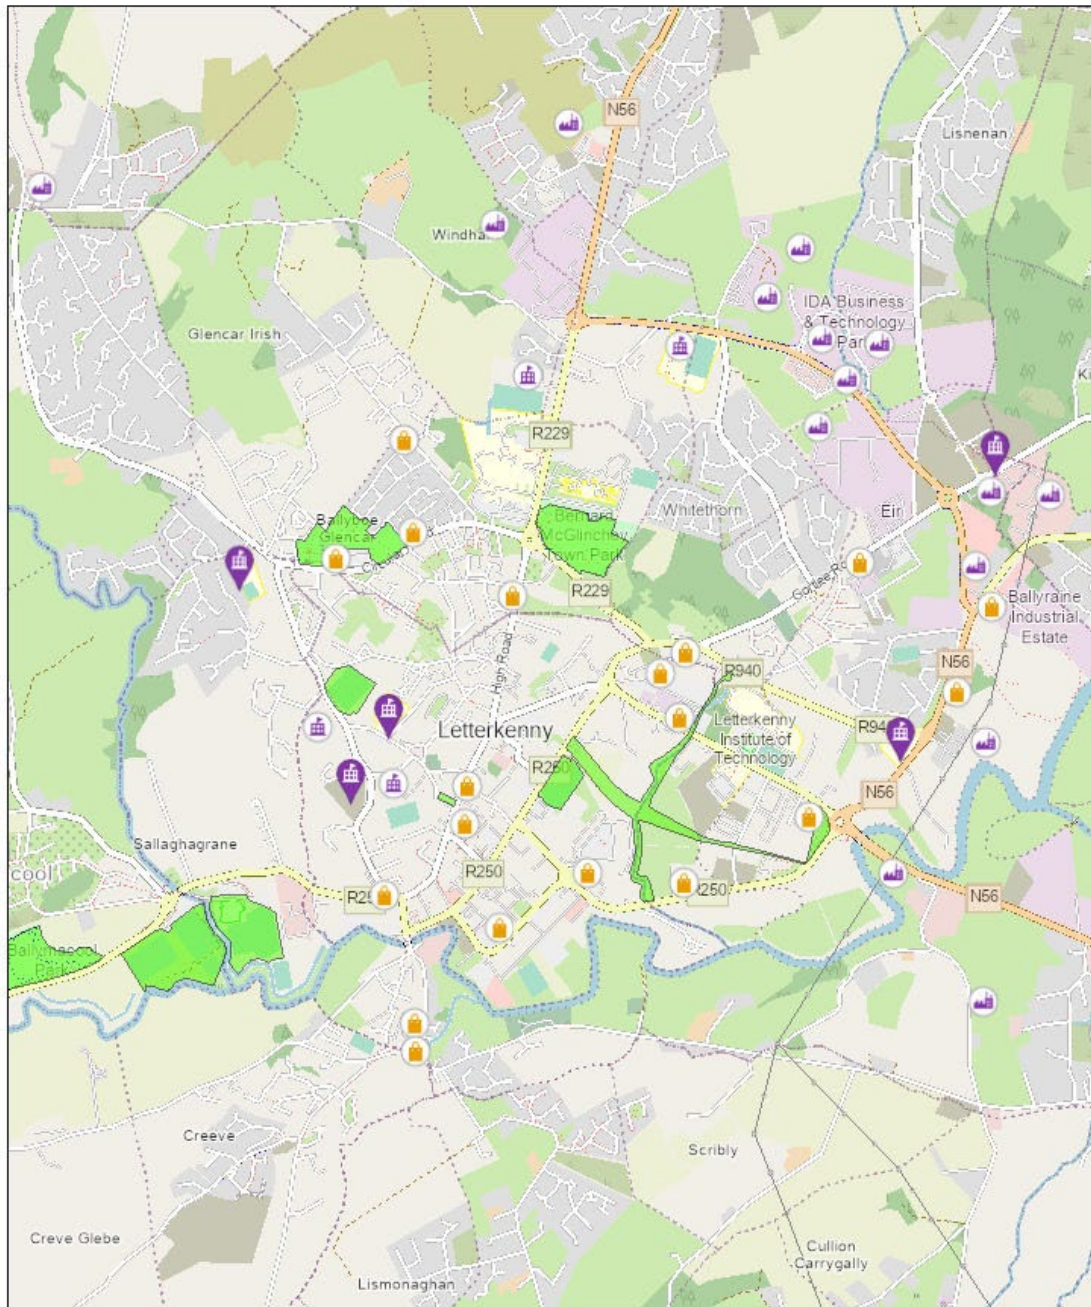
N56

Lisnenan

Windha

IDA Business & Technology Par

Glencar Irish

R229

Ballyboe Glencar

Bernard McGlinchey Town Park

Whitethorn

Eir

R229

Ballyraine Industrial Estate

High Road

R940

N56

Letterkenny

Letterkenny Institute of Technology

R94

R250

N56

Sallaghagrane

cool

R250

R2

250

N56

Ballymacool Park

Creeve

Scribly

Creve Glebe

Cullion Carrygally

Lismonaghan